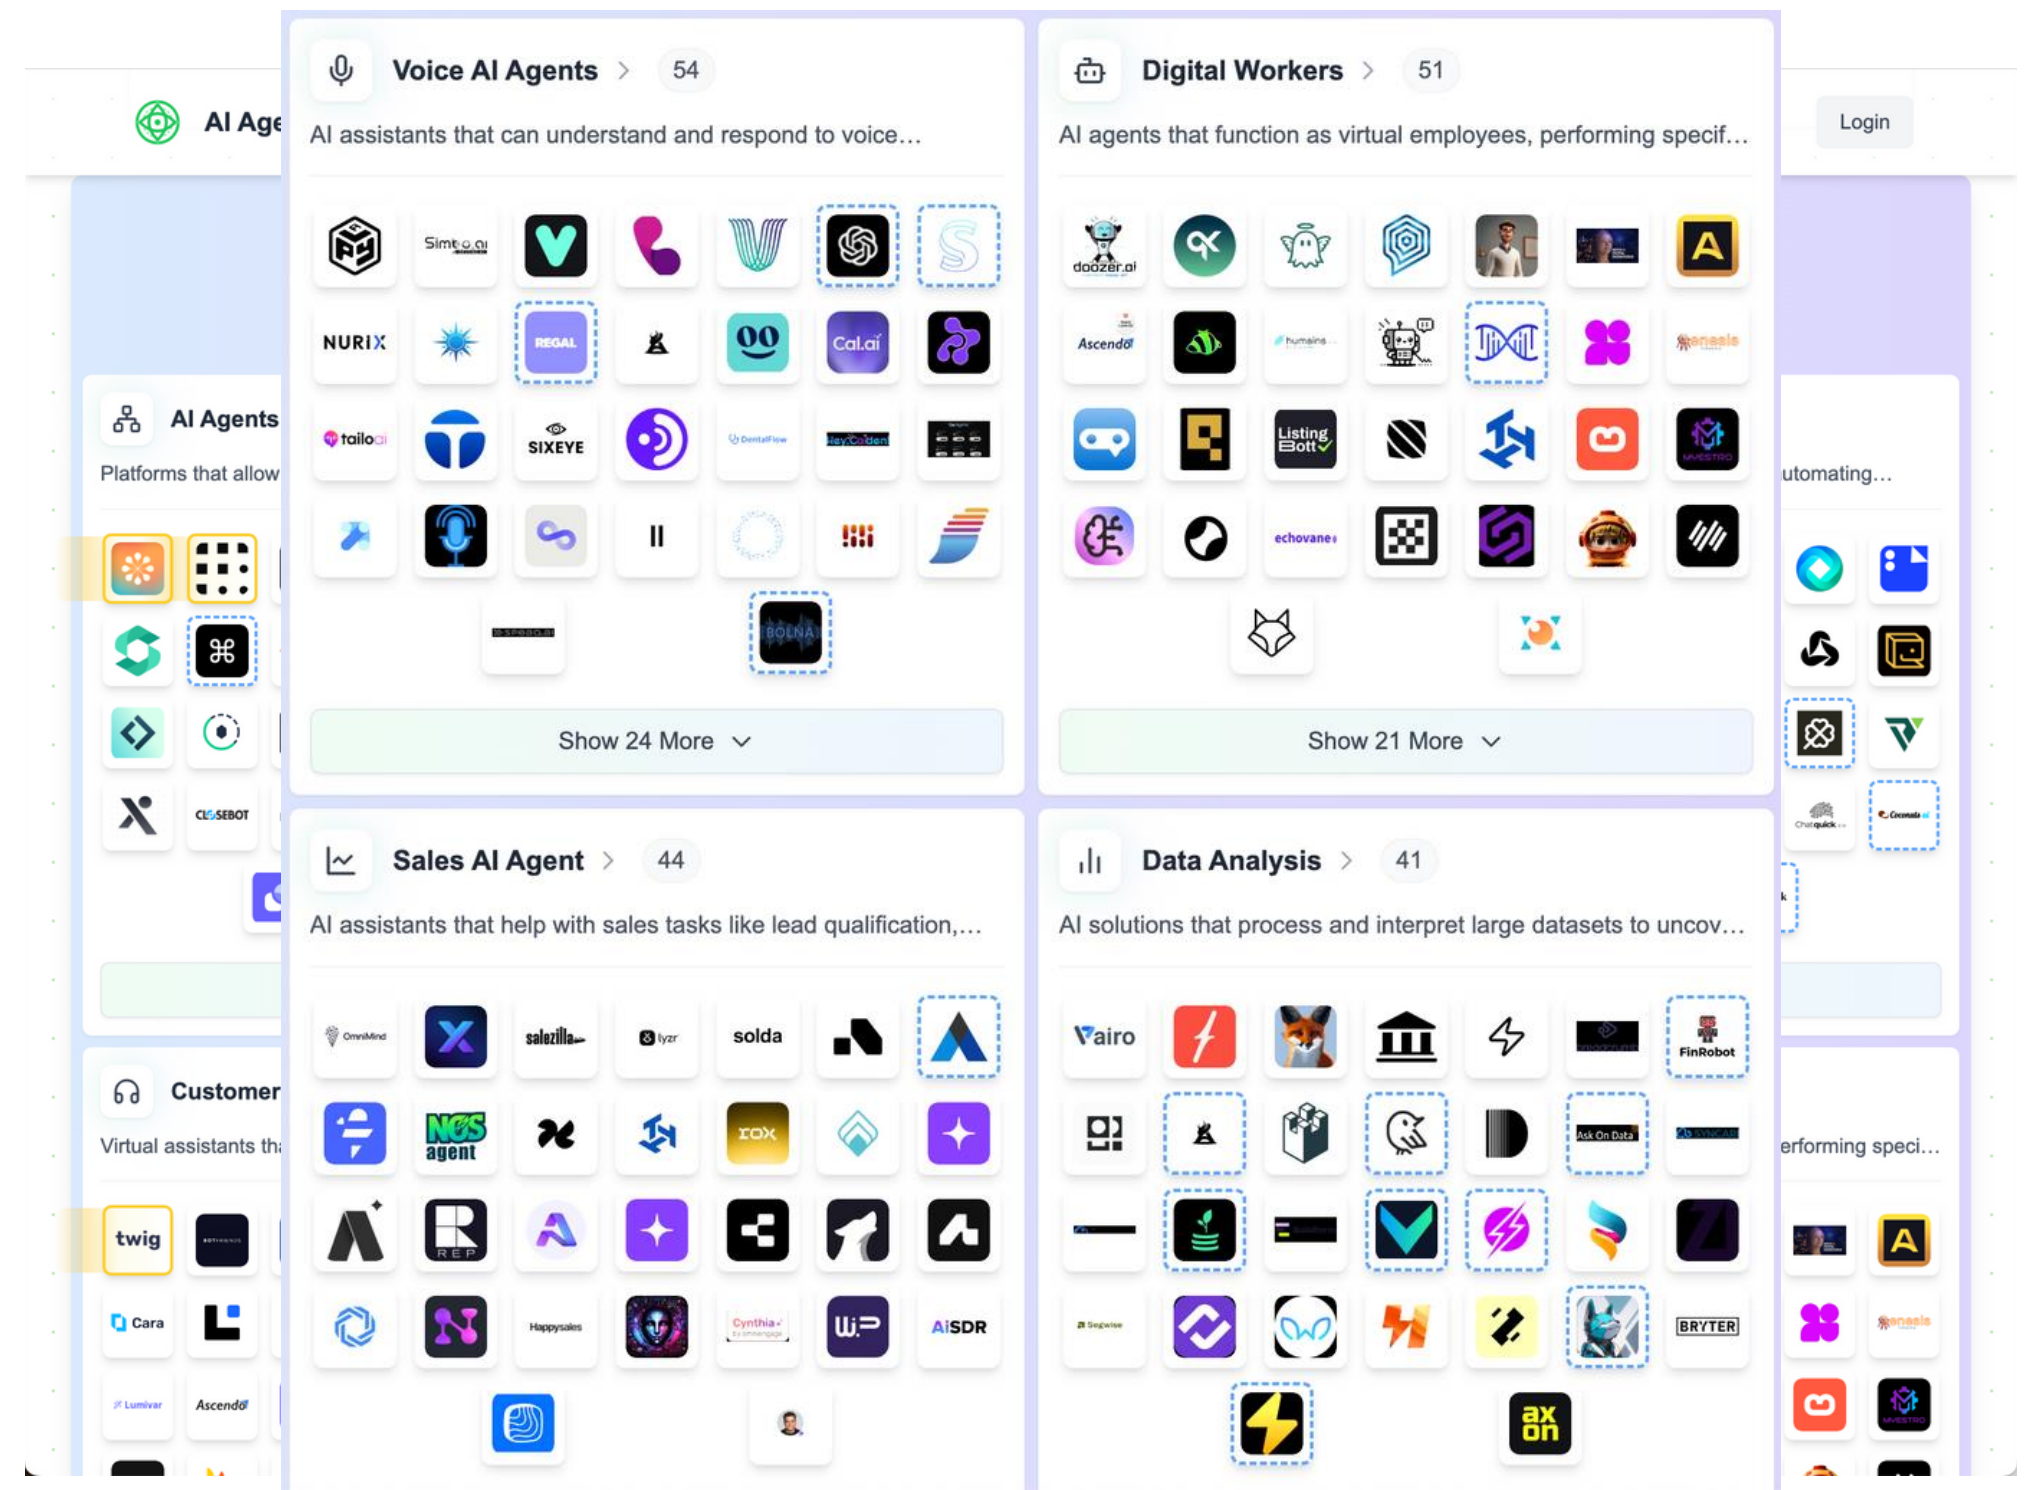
AI Age

Login

Voice AI Agents > 54

AI assistants that can understand and respond to voice…

Simbo.ai

NURIX

REGAL

Cal.ai

tailo

SIXEYE

Show 24 More

Digital Workers > 51

AI agents that function as virtual employees, performing specif…

doozer.ai

Ascendo

Listing Bott

echovane

Show 21 More

AI Agents

Platforms that allow

utomating…

CLOSEBOT

Sales AI Agent > 44

AI assistants that help with sales tasks like lead qualification,…

solda

salezilla

lyzr

agent

REP

Happysales

Cynthia

AiSDR

Data Analysis > 41

AI solutions that process and interpret large datasets to uncov…

Vairo

FinRobot

Ask On Data

BRYTER

ax on

Customer

Virtual assistants th

erforming speci…

twig

Cara

Lumivar

Ascendo